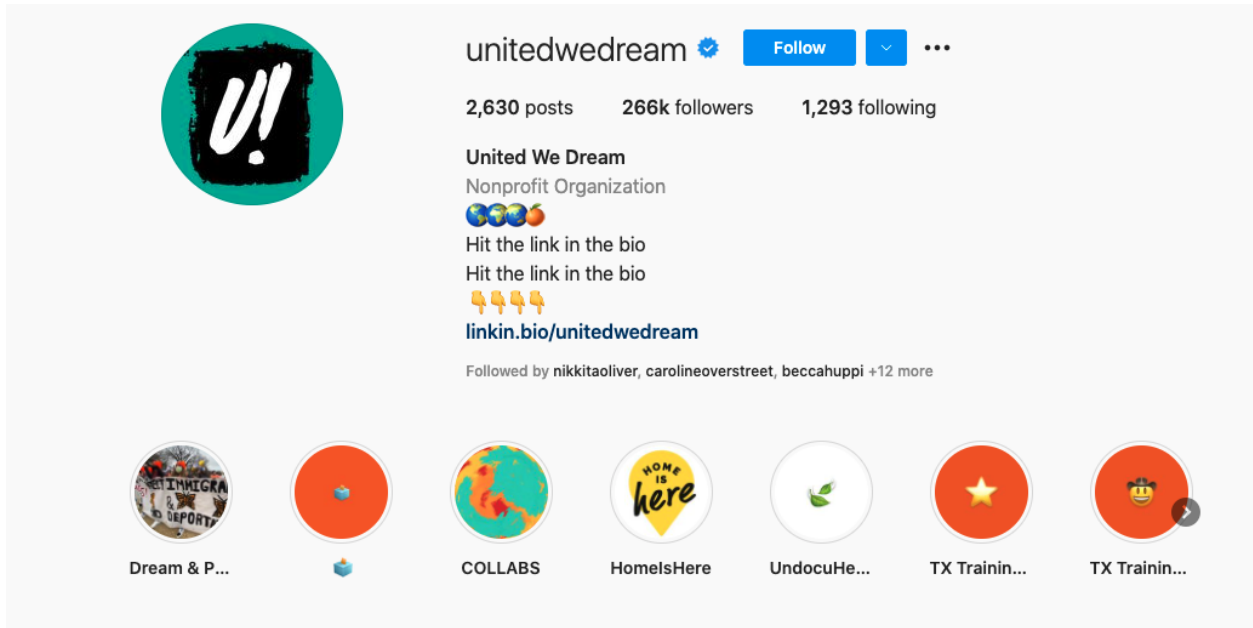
U!

unitedwedream Follow

2,630 posts 266k followers 1,293 following

United We Dream
Nonprofit Organization
🌎🌍🌏🍑
Hit the link in the bio
Hit the link in the bio
👇👇👇👇
linkin.bio/unitedwedream

Followed by nikkitaoliver, carolineoverstreet, beccahuppi +12 more

IMMIGRA DEPORTA

HOME IS here

Dream & P...

🧊

COLLABS

HomeIsHere

UndocuHe...

TX Trainin...

TX Trainin...